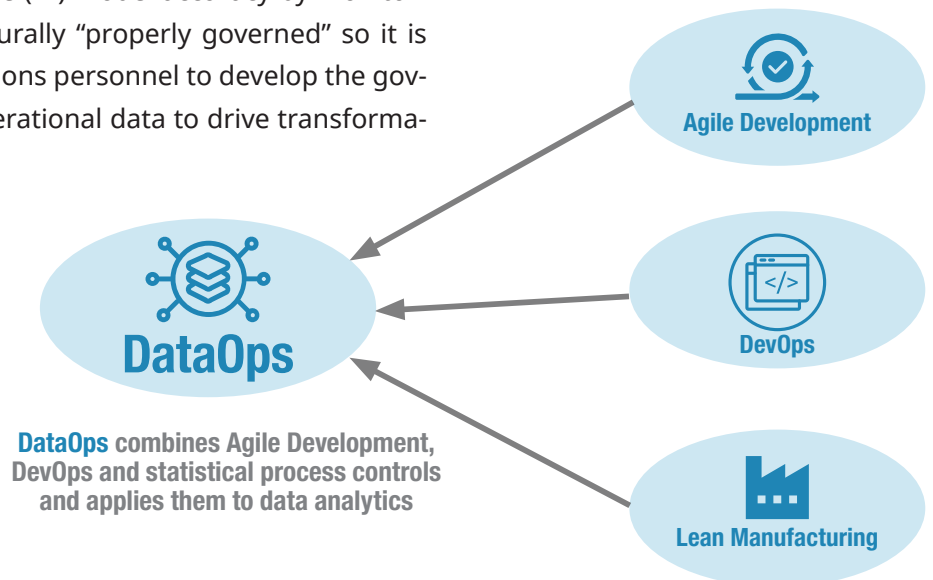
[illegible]
urally "properly governed" so it is
ons personnel to develop the gov-
erational data to drive transforma-

Agile Development

DataOps

DevOps

</>

DataOps combines Agile Development, DevOps and statistical process controls and applies them to data analytics

Lean Manufacturing